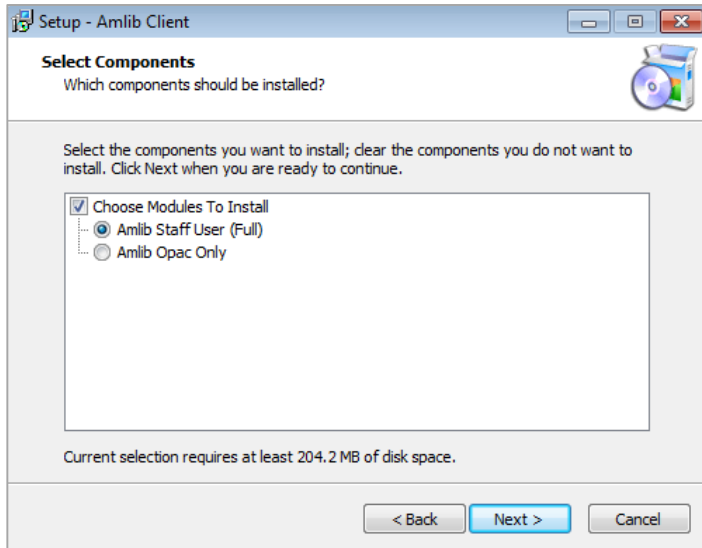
Setup - Amlib Client

Select Components
Which components should be installed?

Select the components you want to install; clear the components you do not want to install. Click Next when you are ready to continue.

Choose Modules To Install
Amlib Staff User (Full)
Amlib Opac Only

Current selection requires at least 204.2 MB of disk space.

< Back
Next >
Cancel